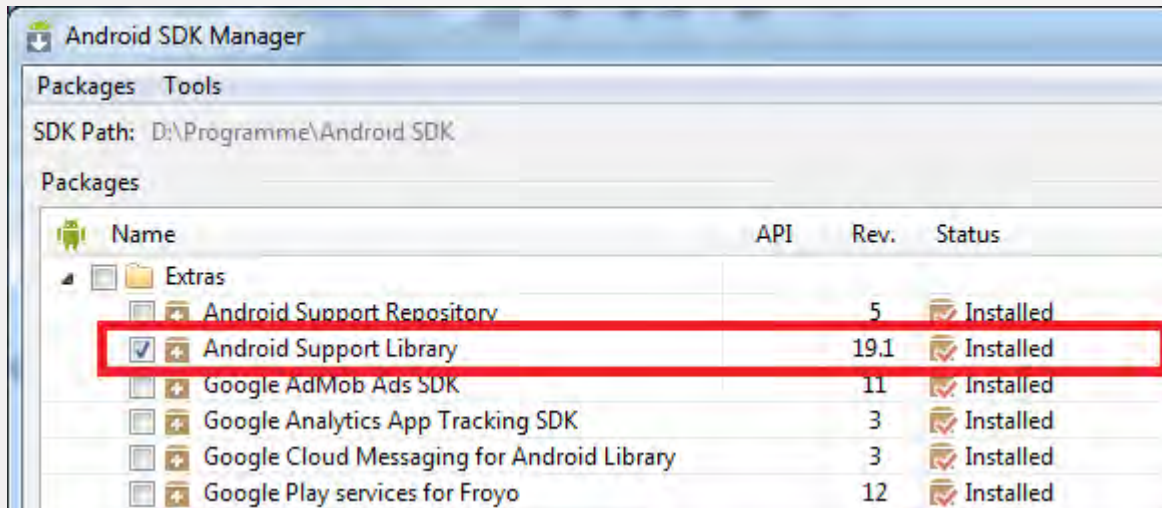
Android SDK Manager

Packages Tools

SDK Path: D:\Programme\Android SDK

Packages

| Name | API | Rev. | Status |
|---|---|---|---|
| Extras | | | |
| Android Support Repository | | 5 | Installed |
| Android Support Library | | 19.1 | Installed |
| Google AdMob Ads SDK | | 11 | Installed |
| Google Analytics App Tracking SDK | | 3 | Installed |
| Google Cloud Messaging for Android Library | | 3 | Installed |
| Google Play services for Froyo | | 12 | Installed |